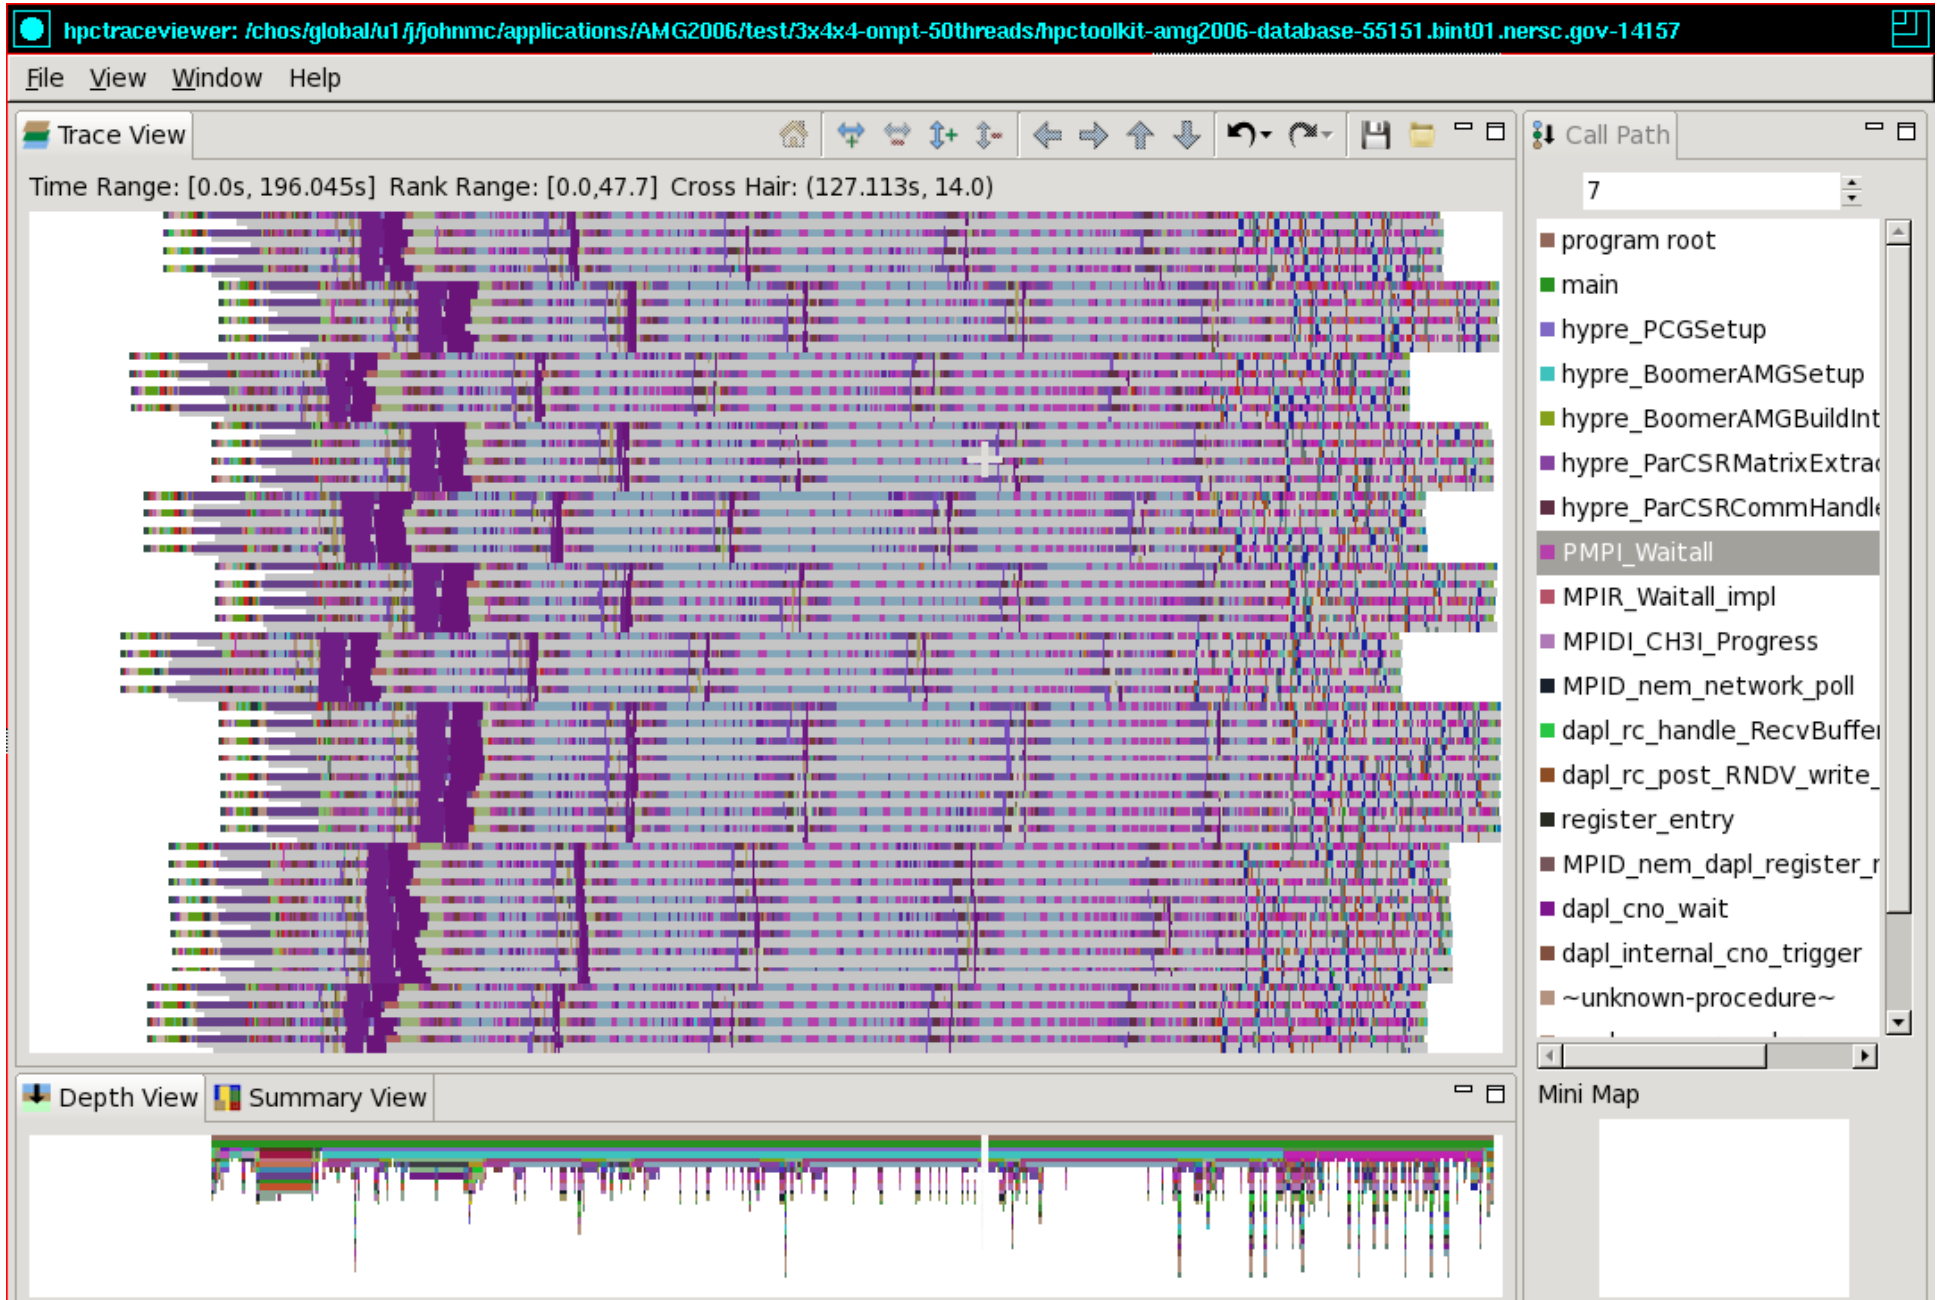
hpctraceviewer: /chos/global/u1/j/johnmc/applications/AMG2006/test/3x4x4-ompt-50threads/hpctoolkit-amg2006-database-55151.bint01.nersc.gov-14157

File View Window Help

Trace View

Time Range: [0.0s, 196.045s] Rank Range: [0.0,47.7] Cross Hair: (127.113s, 14.0)

Call Path

7

program root
main
hypre_PCGSetup
hypre_BoomerAMGSetup
hypre_BoomerAMGBuildInt
hypre_ParCSRMatrixExtra
hypre_ParCSRCommHandle
PMPI_Waitall
MPIR_Waitall_impl
MPIDI_CH3I_Progress
MPID_nem_network_poll
dapl_rc_handle_RecvBuffe
dapl_rc_post_RNDV_write_
register_entry
MPID_nem_dapl_register_r
dapl_cno_wait
dapl_internal_cno_trigger
~unknown-procedure~

Depth View Summary View

Mini Map